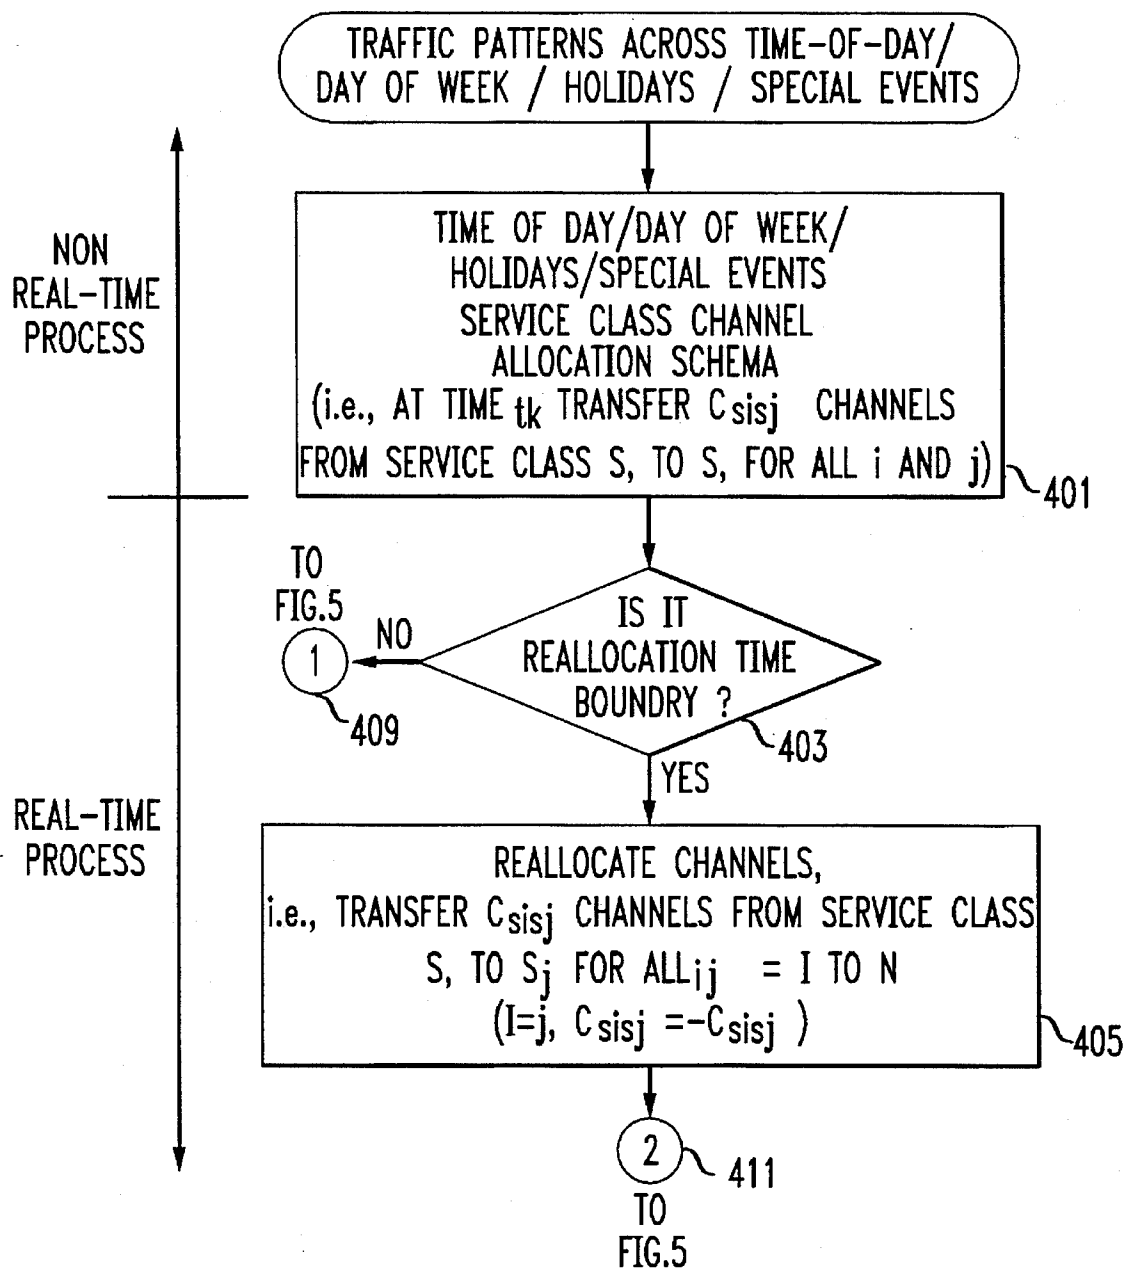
TRAFFIC PATTERNS ACROSS TIME-OF-DAY/ DAY OF WEEK / HOLIDAYS / SPECIAL EVENTS

NON REAL-TIME PROCESS

TIME OF DAY/DAY OF WEEK/ HOLIDAYS/SPECIAL EVENTS SERVICE CLASS CHANNEL ALLOCATION SCHEMA (i.e., AT TIME $t_k$ TRANSFER $C_{sisj}$ CHANNELS FROM SERVICE CLASS S, TO S, FOR ALL i AND j)

401

TO FIG.5

1

409

NO

IS IT REALLOCATION TIME BOUNDRY ?

403

YES

REAL-TIME PROCESS

REALLOCATE CHANNELS, i.e., TRANSFER $C_{sisj}$ CHANNELS FROM SERVICE CLASS S, TO $S_j$ FOR $ALL_{ij}$ = I TO N (I=j, $C_{sisj}$ =$-C_{sisj}$ )

405

2

411

TO FIG.5